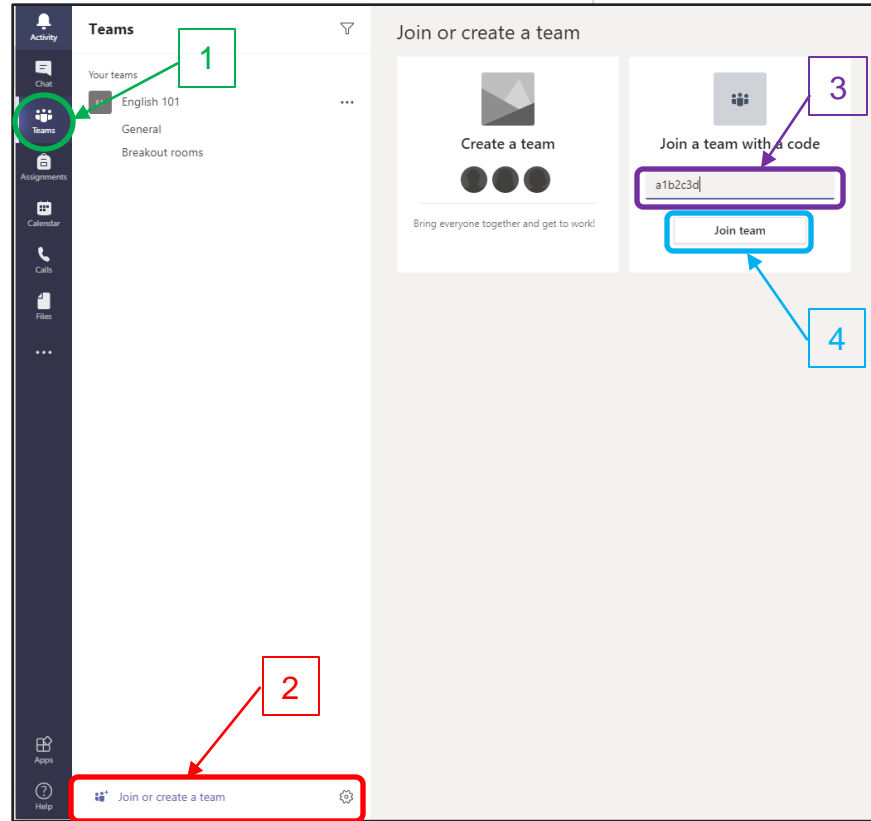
Activity
Chat
Teams
Assignments
Calendar
Calls
Files
...
Apps
Help

Teams

1

Your teams

English 101 ...

General

Breakout rooms

2

Join or create a team

Join or create a team

Create a team

Bring everyone together and get to work!

3

Join a team with a code

a1b2c3d

Join team

4